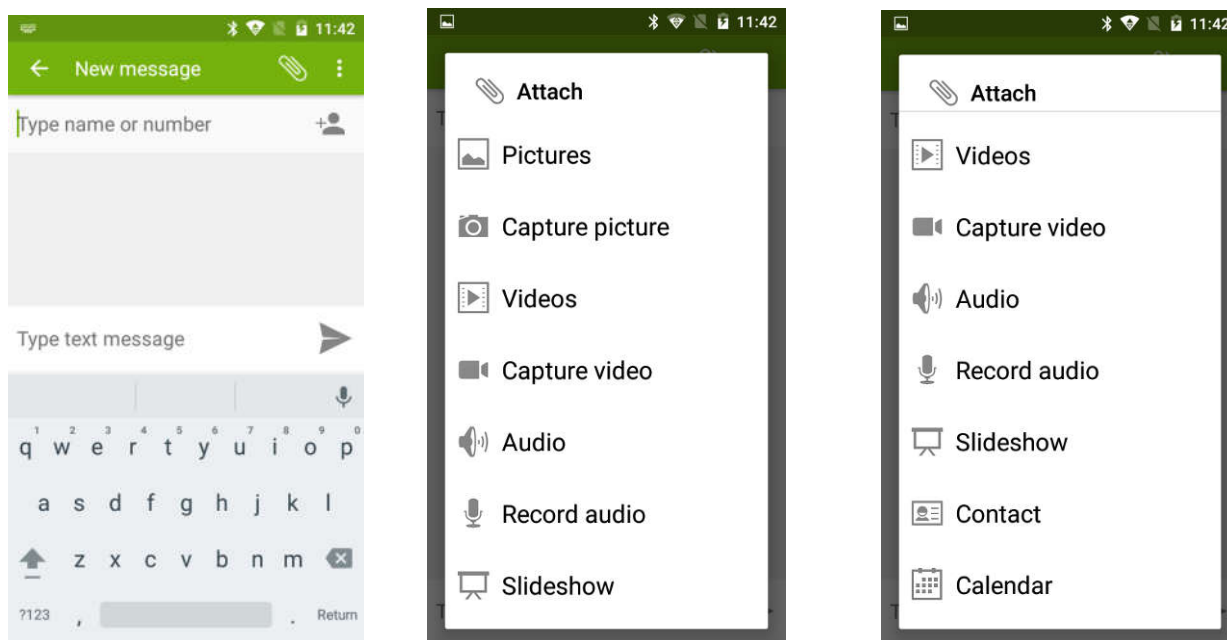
11:42

New message

Type name or number

Type text message

1 2 3 4 5 6 7 8 9 0
q w e r t y u i o p

a s d f g h j k l

z x c v b n m

?123 , . Return

11:42

Attach

Pictures

Capture picture

Videos

Capture video

Audio

Record audio

Slideshow

11:42

Attach

Videos

Capture video

Audio

Record audio

Slideshow

Contact

Calendar